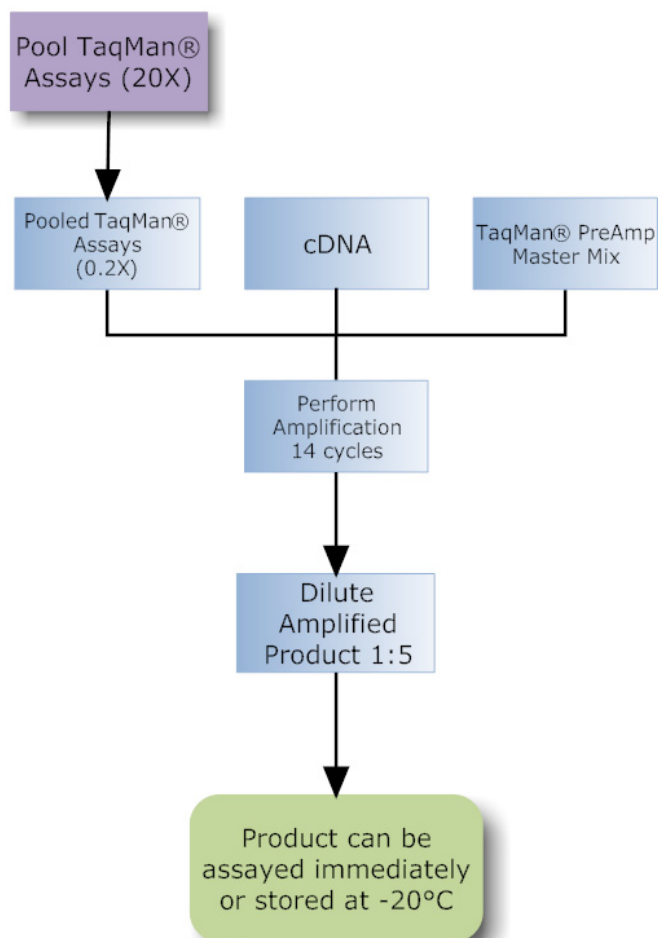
Pool TaqMan® Assays (20X)

Pooled TaqMan® Assays (0.2X)

cDNA

TaqMan® PreAmp Master Mix

Perform Amplification 14 cycles

Dilute Amplified Product 1:5

Product can be assayed immediately or stored at -20°C